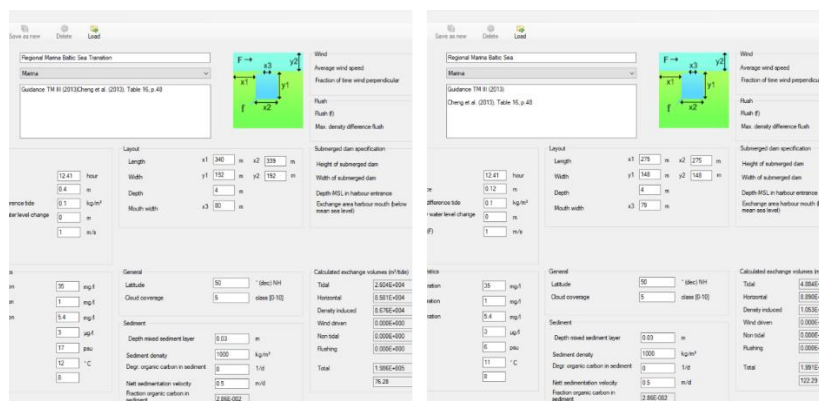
Save as new Delete Load

Regional Marina Baltic Sea Transition

Marina

Guidance TM III (2013)Cheng et al. (2013). Table 16, p.48

F x3 y2 x1 y1 f x2

Wind
Average wind speed
Fraction of time wind perpendicular

Flush
Flush (f)
Max. density difference flush

12.41 hour
0.4 m
erence tide 0.1 kg/m³
ater level change 0 m
1 m/s

Layout
Length x1 340 m x2 339 m
Width y1 192 m y2 192 m
Depth 4 m
Mouth width x3 80 m

Submerged dam specification
Height of submerged dam
Width of submerged dam
Depth-MSL in harbour entrance
Exchange area harbour mouth (below mean sea level)

35 mg/l
1 mg/l
5.4 mg/l
3 µg/l
17 psu
12 °C
0

General
Latitude 50 ° (dec) NH
Cloud coverage 5 class [0-10]

Sediment
Depth mixed sediment layer 0.03 m
Sediment density 1000 kg/m³
Degr. organic carbon in sediment 0 1/d
Nett sedimentation velocity 0.5 m/d
Fraction organic carbon in sediment 2.86E-002

Calculated exchange volumes (m³/tide)
Tidal 2.604E+004
Horizontal 0.581E+004
Density induced 0.576E+004
Wind driven 0.000E+000
Non tidal 0.000E+000
Flushing 0.000E+000
Total 1.886E+005
76.28

Save as new Delete Load

Regional Marina Baltic Sea

Marina

Guidance TM III (2013)
Cheng et al. (2013). Table 16, p.48

F x3 y2 x1 y1 f x2

Wind
Average wind speed
Fraction of time wind perpendicular

Flush
Flush (f)
Max. density difference flush

12.41 hour
0.12 m
e
difference tide 0.1 kg/m³
water level change 0 m
(f) 1 m/s

Layout
Length x1 275 m x2 275 m
Width y1 148 m y2 148 m
Depth 4 m
Mouth width x3 79 m

Submerged dam specification
Height of submerged dam
Width of submerged dam
Depth-MSL in harbour entrance
Exchange area harbour mouth (below mean sea level)

stics
ation 35 mg/l
ation 1 mg/l
ation 5.4 mg/l
3 µg/l
6 psu
11 °C
8

General
Latitude 50 ° (dec) NH
Cloud coverage 5 class [0-10]

Sediment
Depth mixed sediment layer 0.03 m
Sediment density 1000 kg/m³
Degr. organic carbon in sediment 0 1/d
Nett sedimentation velocity 0.5 m/d
Fraction organic carbon in sediment 2.86E-002

Calculated exchange volumes (m³/tide)
Tidal 4.884E
Horizontal 0.890E
Density induced 1.053E
Wind driven 0.000E
Non tidal 0.000E
Flushing 0.000E
Total 1.991E
122.29